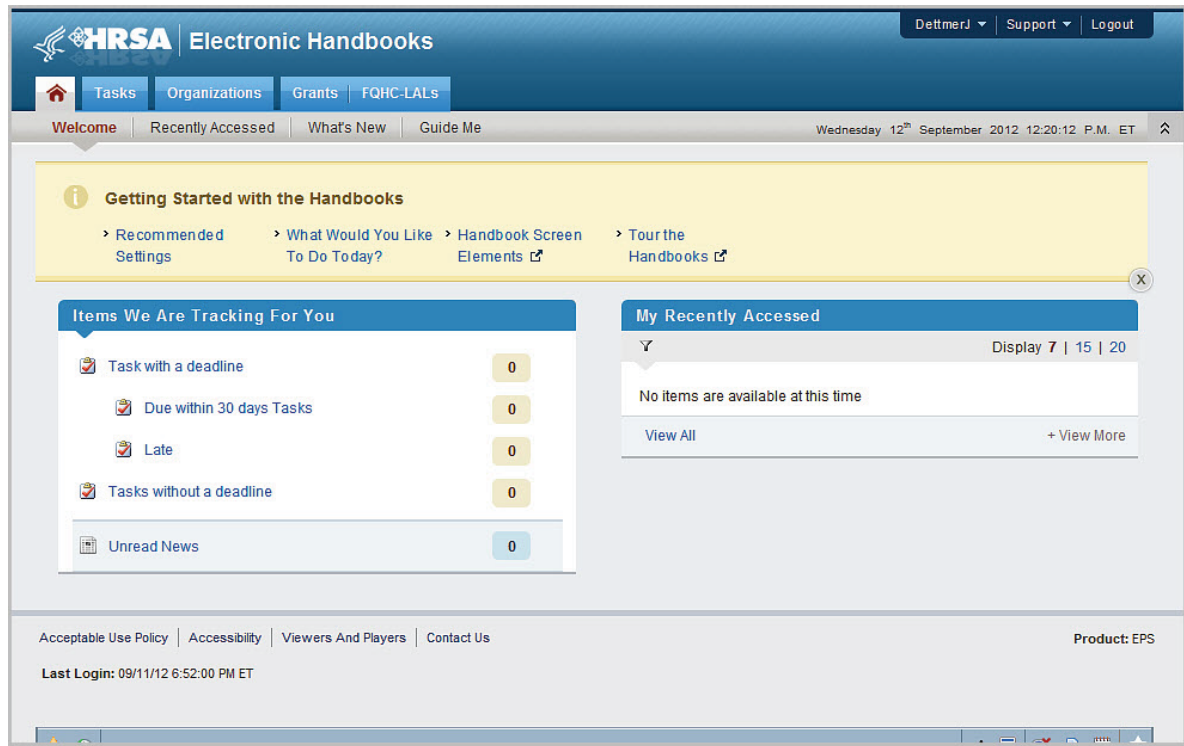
HRSA Electronic Handbooks

DettmerJ | Support | Logout

Tasks | Organizations | Grants | FQHC-LALs

Welcome | Recently Accessed | What's New | Guide Me

Wednesday 12$^{th}$ September 2012 12:20:12 P.M. ET

Getting Started with the Handbooks

Recommended Settings

What Would You Like To Do Today?

Handbook Screen Elements

Tour the Handbooks

X

Items We Are Tracking For You

Task with a deadline 0

Due within 30 days Tasks 0

Late 0

Tasks without a deadline 0

Unread News 0

My Recently Accessed

Display 7 | 15 | 20

No items are available at this time

View All

+ View More

Acceptable Use Policy | Accessibility | Viewers And Players | Contact Us

Product: EPS

Last Login: 09/11/12 6:52:00 PM ET